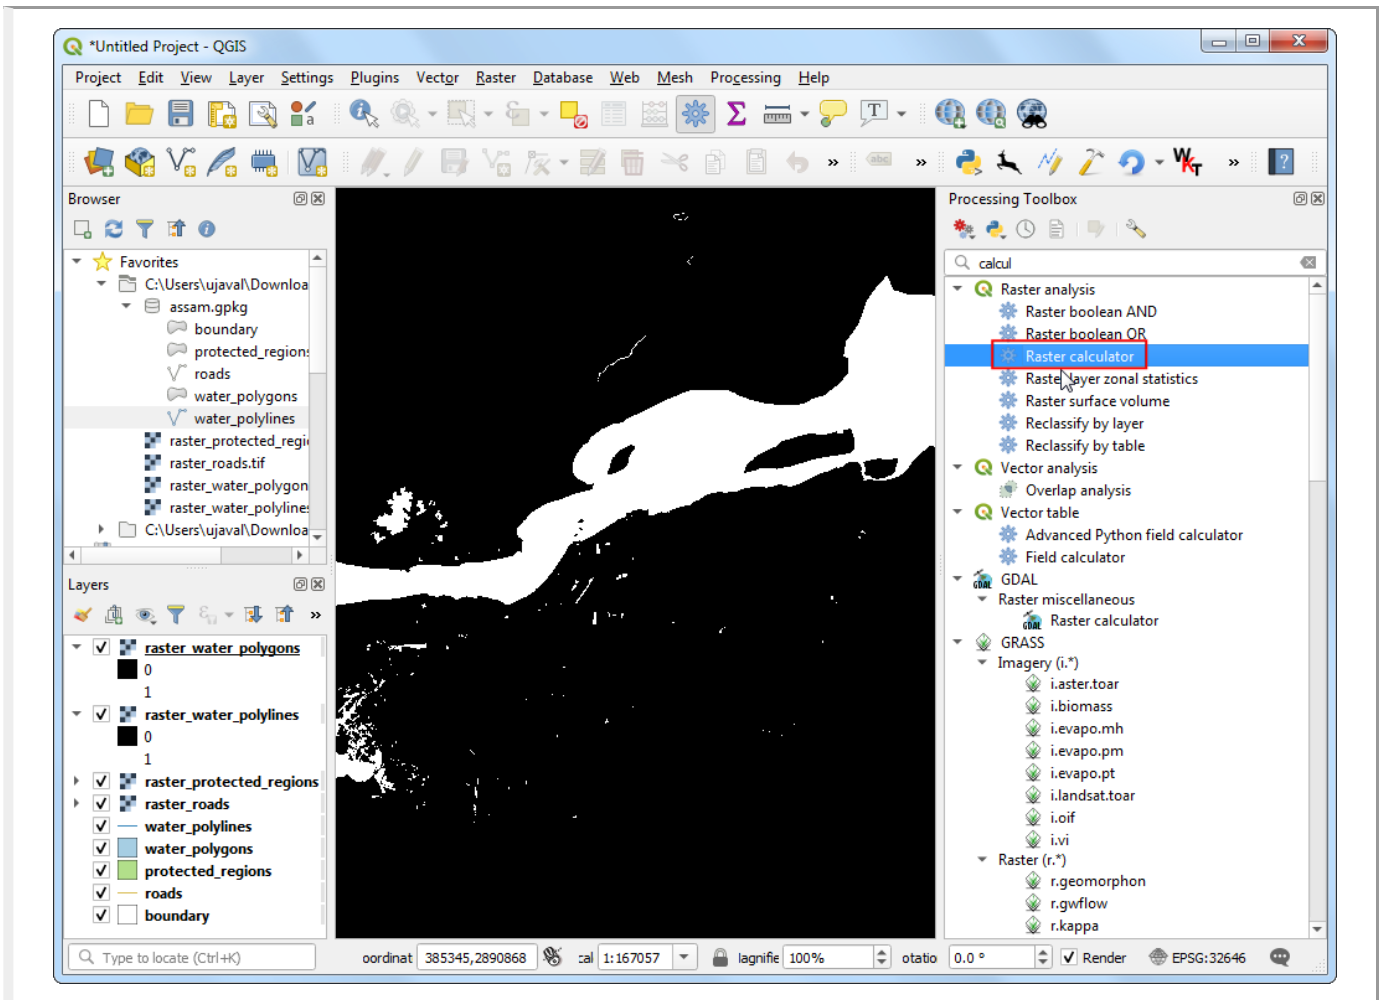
*Untitled Project - QGIS

Project Edit View Layer Settings Plugins Vector Raster Database Web Mesh Processing Help

Browser

Favorites
C:\Users\ujaval\Downloa
assam.gpkg
boundary
protected_region
roads
water_polygons
water_polylines
raster_protected_regi
raster_roads.tif
raster_water_polygon
raster_water_polyline
C:\Users\ujaval\Downloa

Layers

raster_water_polygons
0
1
raster_water_polylines
0
1
raster_protected_regions
raster_roads
water_polylines
water_polygons
protected_regions
roads
boundary

Processing Toolbox

calcul

Raster analysis
Raster boolean AND
Raster boolean OR
Raster calculator
Raster layer zonal statistics
Raster surface volume
Reclassify by layer
Reclassify by table
Vector analysis
Overlap analysis
Vector table
Advanced Python field calculator
Field calculator
GDAL
Raster miscellaneous
Raster calculator
GRASS
Imagery (i.*)
i.aster.toar
i.biomass
i.evapo.mh
i.evapo.pm
i.evapo.pt
i.landsat.toar
i.oif
i.vi
Raster (r.*)
r.geomorphon
r.gwflow
r.kappa

Type to locate (Ctrl+K) oordinat 385345,2890868 cal 1:167057 lagnifie 100% otatio 0.0 ° Render EPSG:32646